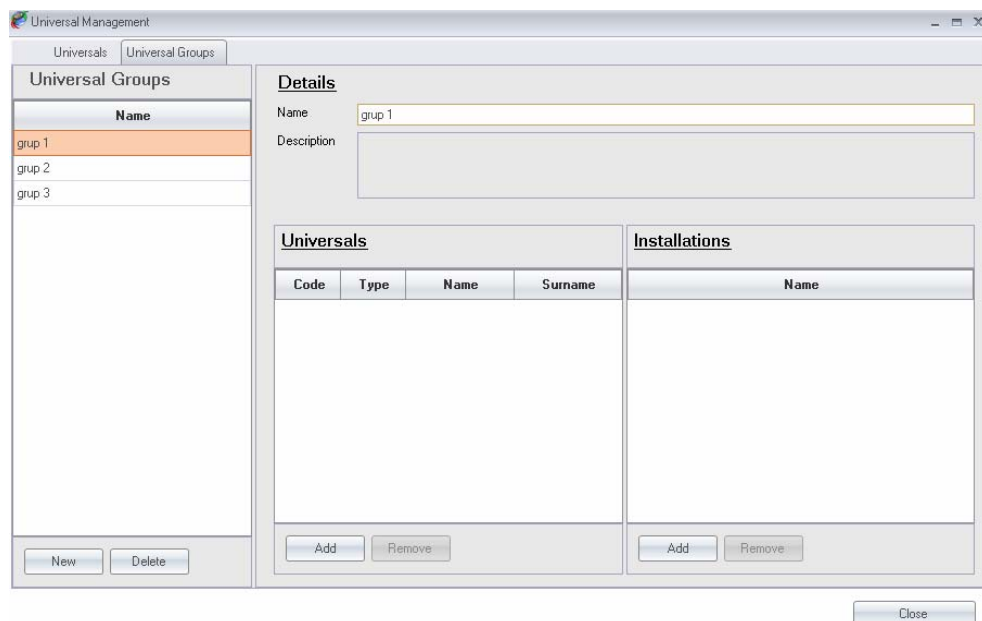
Universal Management

Universals | Universal Groups

Universal Groups

| Name |
|---|
| grup 1 |
| grup 2 |
| grup 3 |

New | Delete

Details

Name: grup 1

Description

Universals

| Code | Type | Name | Surname |
|---|---|---|---|

Add | Remove

Installations

| Name |
|---|

Add | Remove

Close